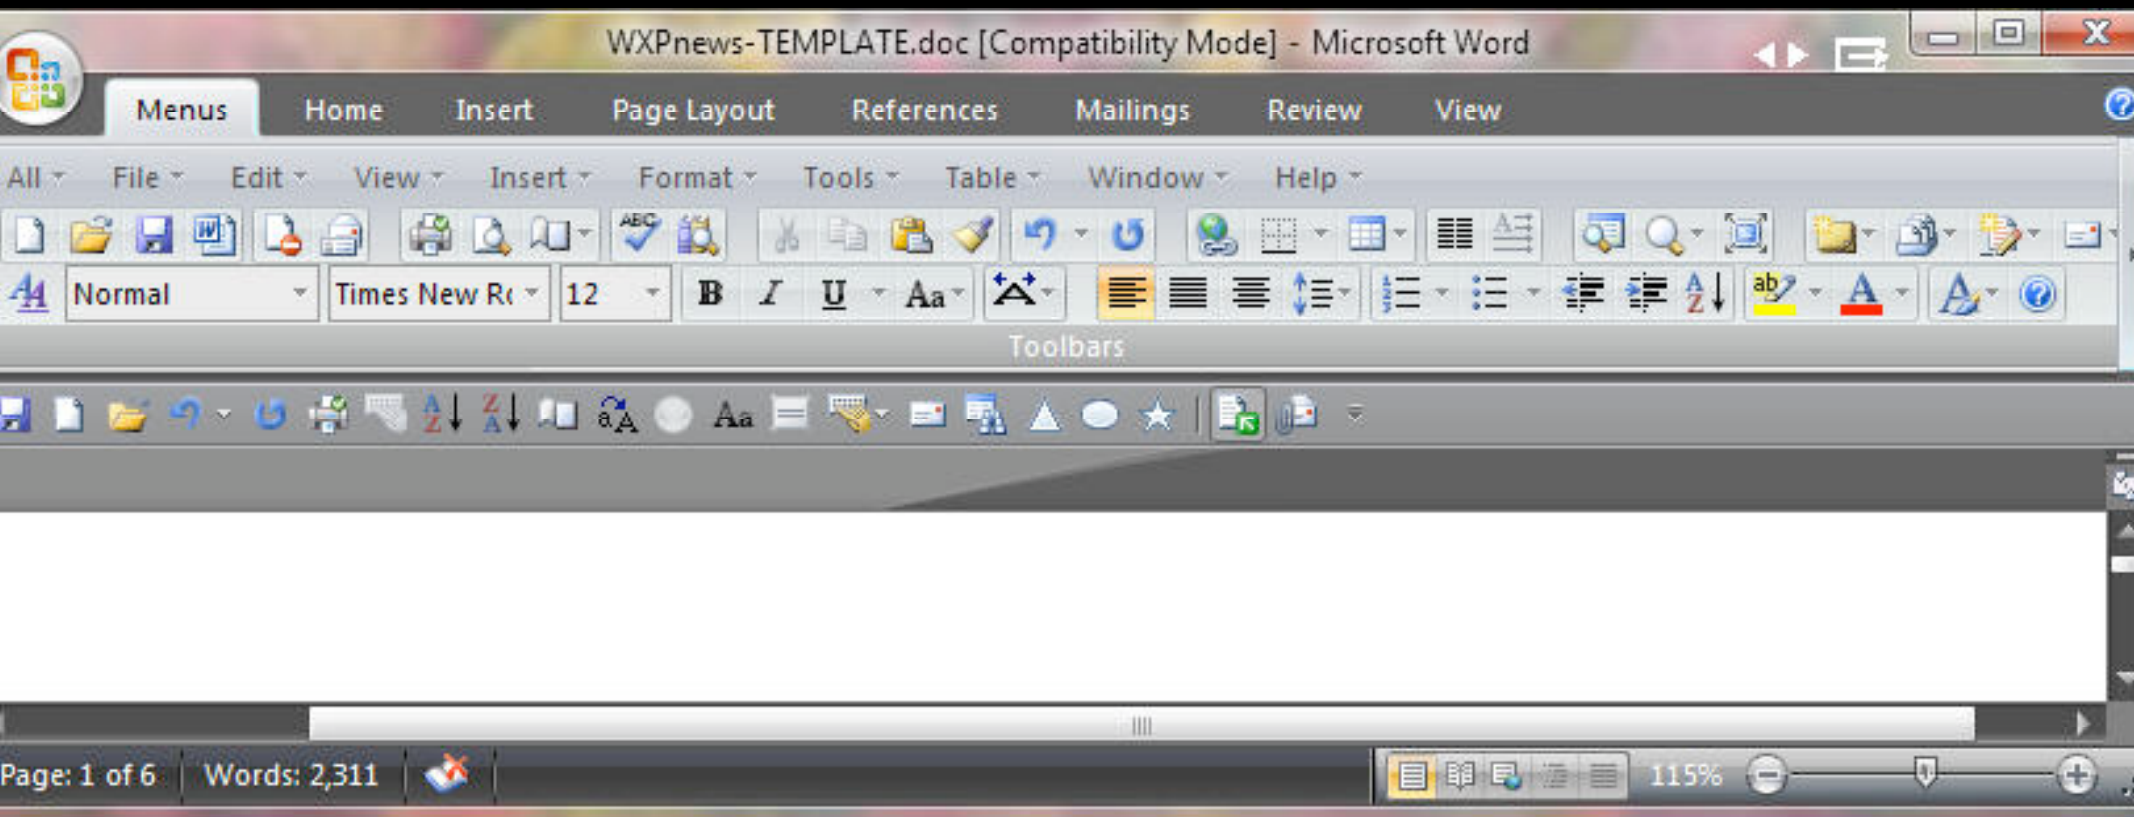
WXPnews-TEMPLATE.doc [Compatibility Mode] - Microsoft Word

Menus Home Insert Page Layout References Mailings Review View

All File Edit View Insert Format Tools Table Window Help

Normal Times New Rc 12 B I U Aa

Toolbars

Aa

Page: 1 of 6 Words: 2,311 115%